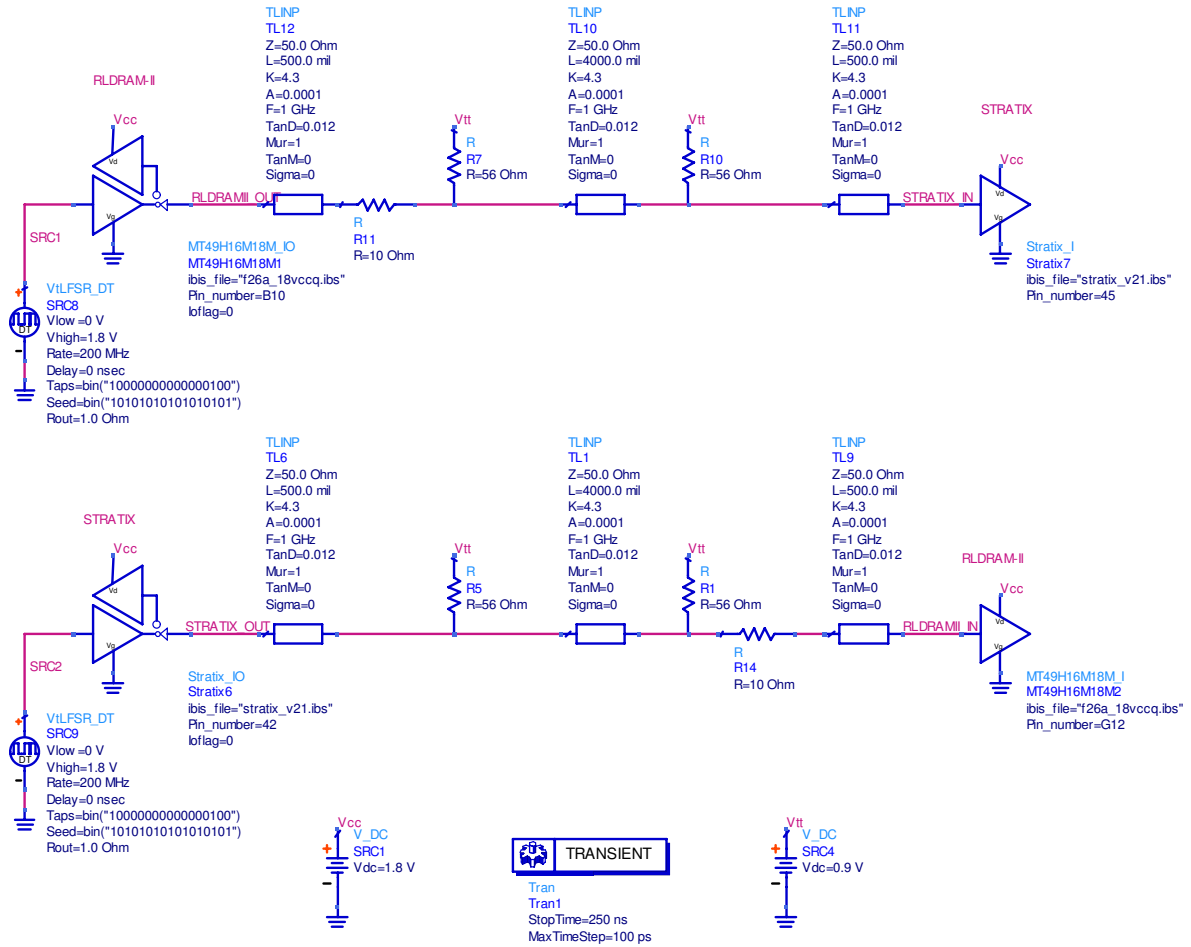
RLDRAM-II

Vcc
Vd
Vg

RLDRAMII_OUT

SRC1

TLINP
TL12
Z=50.0 Ohm
L=500.0 mil
K=4.3
A=0.0001
F=1 GHz
TanD=0.012
Mur=1
TanM=0
Sigma=0

R
R11
R=10 Ohm

Vtt
R
R7
R=56 Ohm

TLINP
TL10
Z=50.0 Ohm
L=4000.0 mil
K=4.3
A=0.0001
F=1 GHz
TanD=0.012
Mur=1
TanM=0
Sigma=0

Vtt
R
R10
R=56 Ohm

TLINP
TL11
Z=50.0 Ohm
L=500.0 mil
K=4.3
A=0.0001
F=1 GHz
TanD=0.012
Mur=1
TanM=0
Sigma=0

STRATIX

Vcc
Vd
Vg
STRATIX_IN

Stratix_I
Stratix7
ibis_file="stratix_v21.ibs"
Pin_number=45

MT49H16M18M_IO
MT49H16M18M1
ibis_file="f26a_18vccq.ibs"
Pin_number=B10
Ioflag=0

VtLFSR_DT
SRC8
Vlow=0 V
Vhigh=1.8 V
Rate=200 MHz
Delay=0 nsec
Taps=bin("1000000000000100")
Seed=bin("1010101010101010l")
Rout=1.0 Ohm

STRATIX

Vcc
Vd
Vg
STRATIX_OUT

SRC2

TLINP
TL6
Z=50.0 Ohm
L=500.0 mil
K=4.3
A=0.0001
F=1 GHz
TanD=0.012
Mur=1
TanM=0
Sigma=0

Vtt
R
R5
R=56 Ohm

TLINP
TL1
Z=50.0 Ohm
L=4000.0 mil
K=4.3
A=0.0001
F=1 GHz
TanD=0.012
Mur=1
TanM=0
Sigma=0

Vtt
R
R1
R=56 Ohm

R
R14
R=10 Ohm

TLINP
TL9
Z=50.0 Ohm
L=500.0 mil
K=4.3
A=0.0001
F=1 GHz
TanD=0.012
Mur=1
TanM=0
Sigma=0

RLDRAM-II

Vcc
Vd
Vg
RLDRAMII_IN

MT49H16M18M_I
MT49H16M18M2
ibis_file="f26a_18vccq.ibs"
Pin_number=G12

Stratix_IO
Stratix6
ibis_file="stratix_v21.ibs"
Pin_number=42
Ioflag=0

VtLFSR_DT
SRC9
Vlow=0 V
Vhigh=1.8 V
Rate=200 MHz
Delay=0 nsec
Taps=bin("1000000000000100")
Seed=bin("1010101010101010l")
Rout=1.0 Ohm

Vcc
V_DC
SRC1
Vdc=1.8 V

TRANSIENT
Tran
Tran1
StopTime=250 ns
MaxTimeStep=100 ps

Vtt
V_DC
SRC4
Vdc=0.9 V